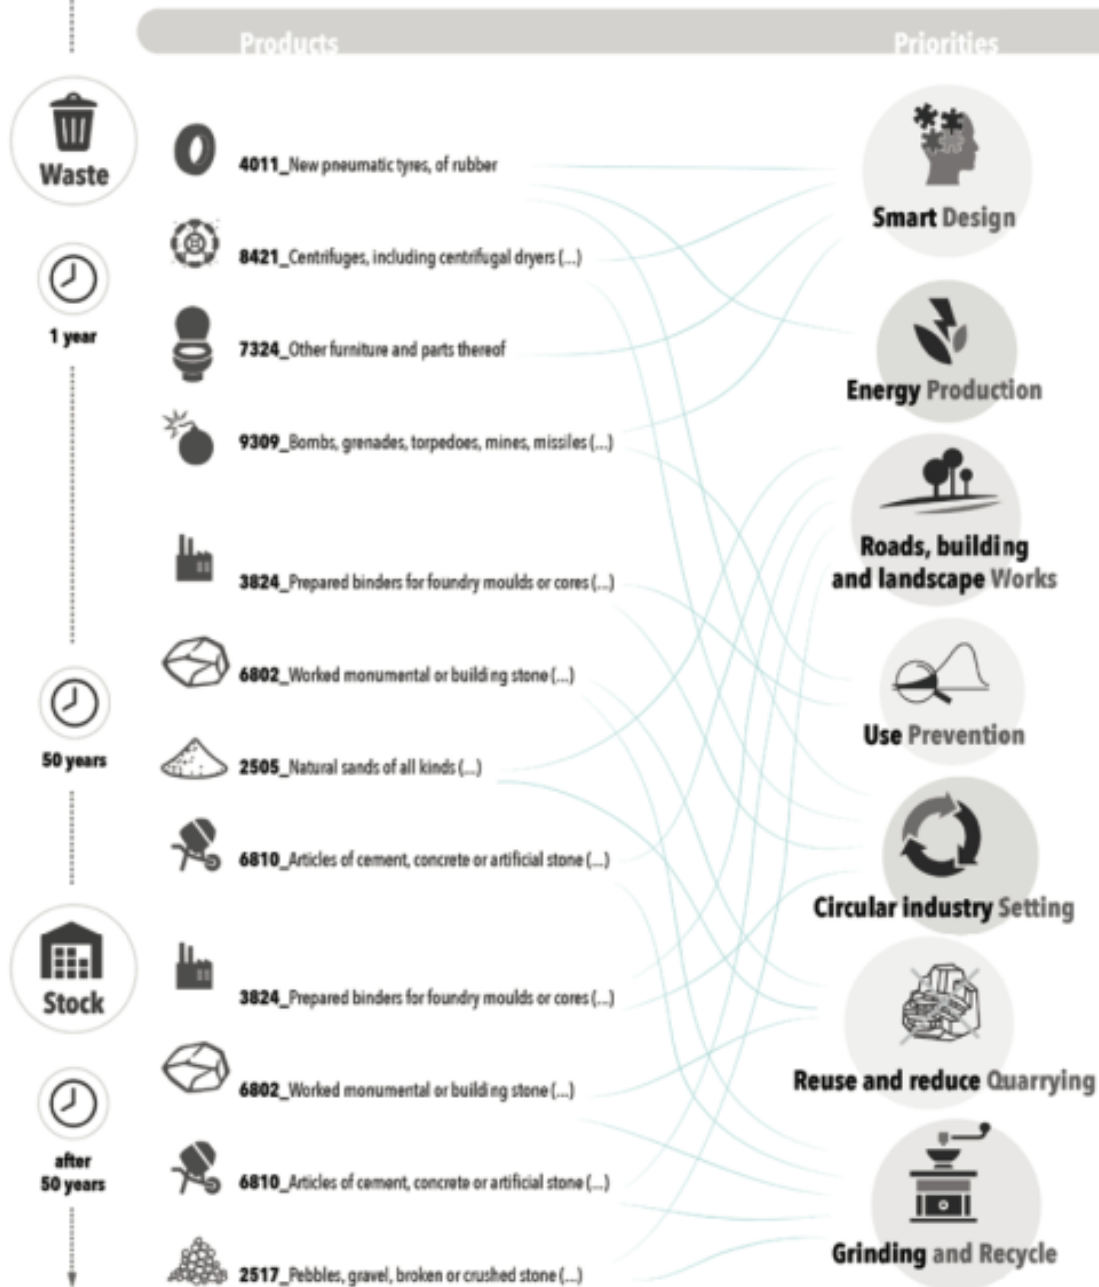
Products

Priorities

Waste

1 year

50 years

Stock

after 50 years

4011_New pneumatic tyres, of rubber

8421_Centrifuges, including centrifugal dryers (...)

7324_Other furniture and parts thereof

9309_Bombs, grenades, torpedoes, mines, missiles (...)

3824_Prepared binders for foundry moulds or cores (...)

6802_Worked monumental or building stone (...)

2505_Natural sands of all kinds (...)

6810_Articles of cement, concrete or artificial stone (...)

3824_Prepared binders for foundry moulds or cores (...)

6802_Worked monumental or building stone (...)

6810_Articles of cement, concrete or artificial stone (...)

2517_Pebbles, gravel, broken or crushed stone (...)

Smart Design

Energy Production

Roads, building and landscape Works

Use Prevention

Circular industry Setting

Reuse and reduce Quarrying

Grinding and Recycle